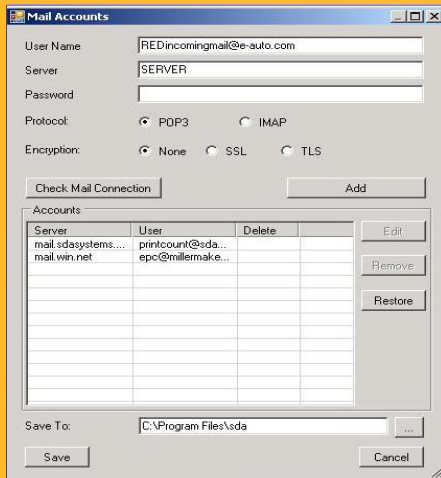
Mail Accounts

User Name REDincomingmail@e-auto.com

Server SERVER

Password

Protocol: POP3 IMAP

Encryption: None SSL TLS

Check Mail Connection

Add

Accounts

| Server | User | Delete |
|---|---|---|
| mail.sdasystems.... | printcount@sda... | |
| mail.win.net | epc@millermake... | |

Edit

Remove

Restore

Save To: C:\Program Files\sda ...

Save

Cancel